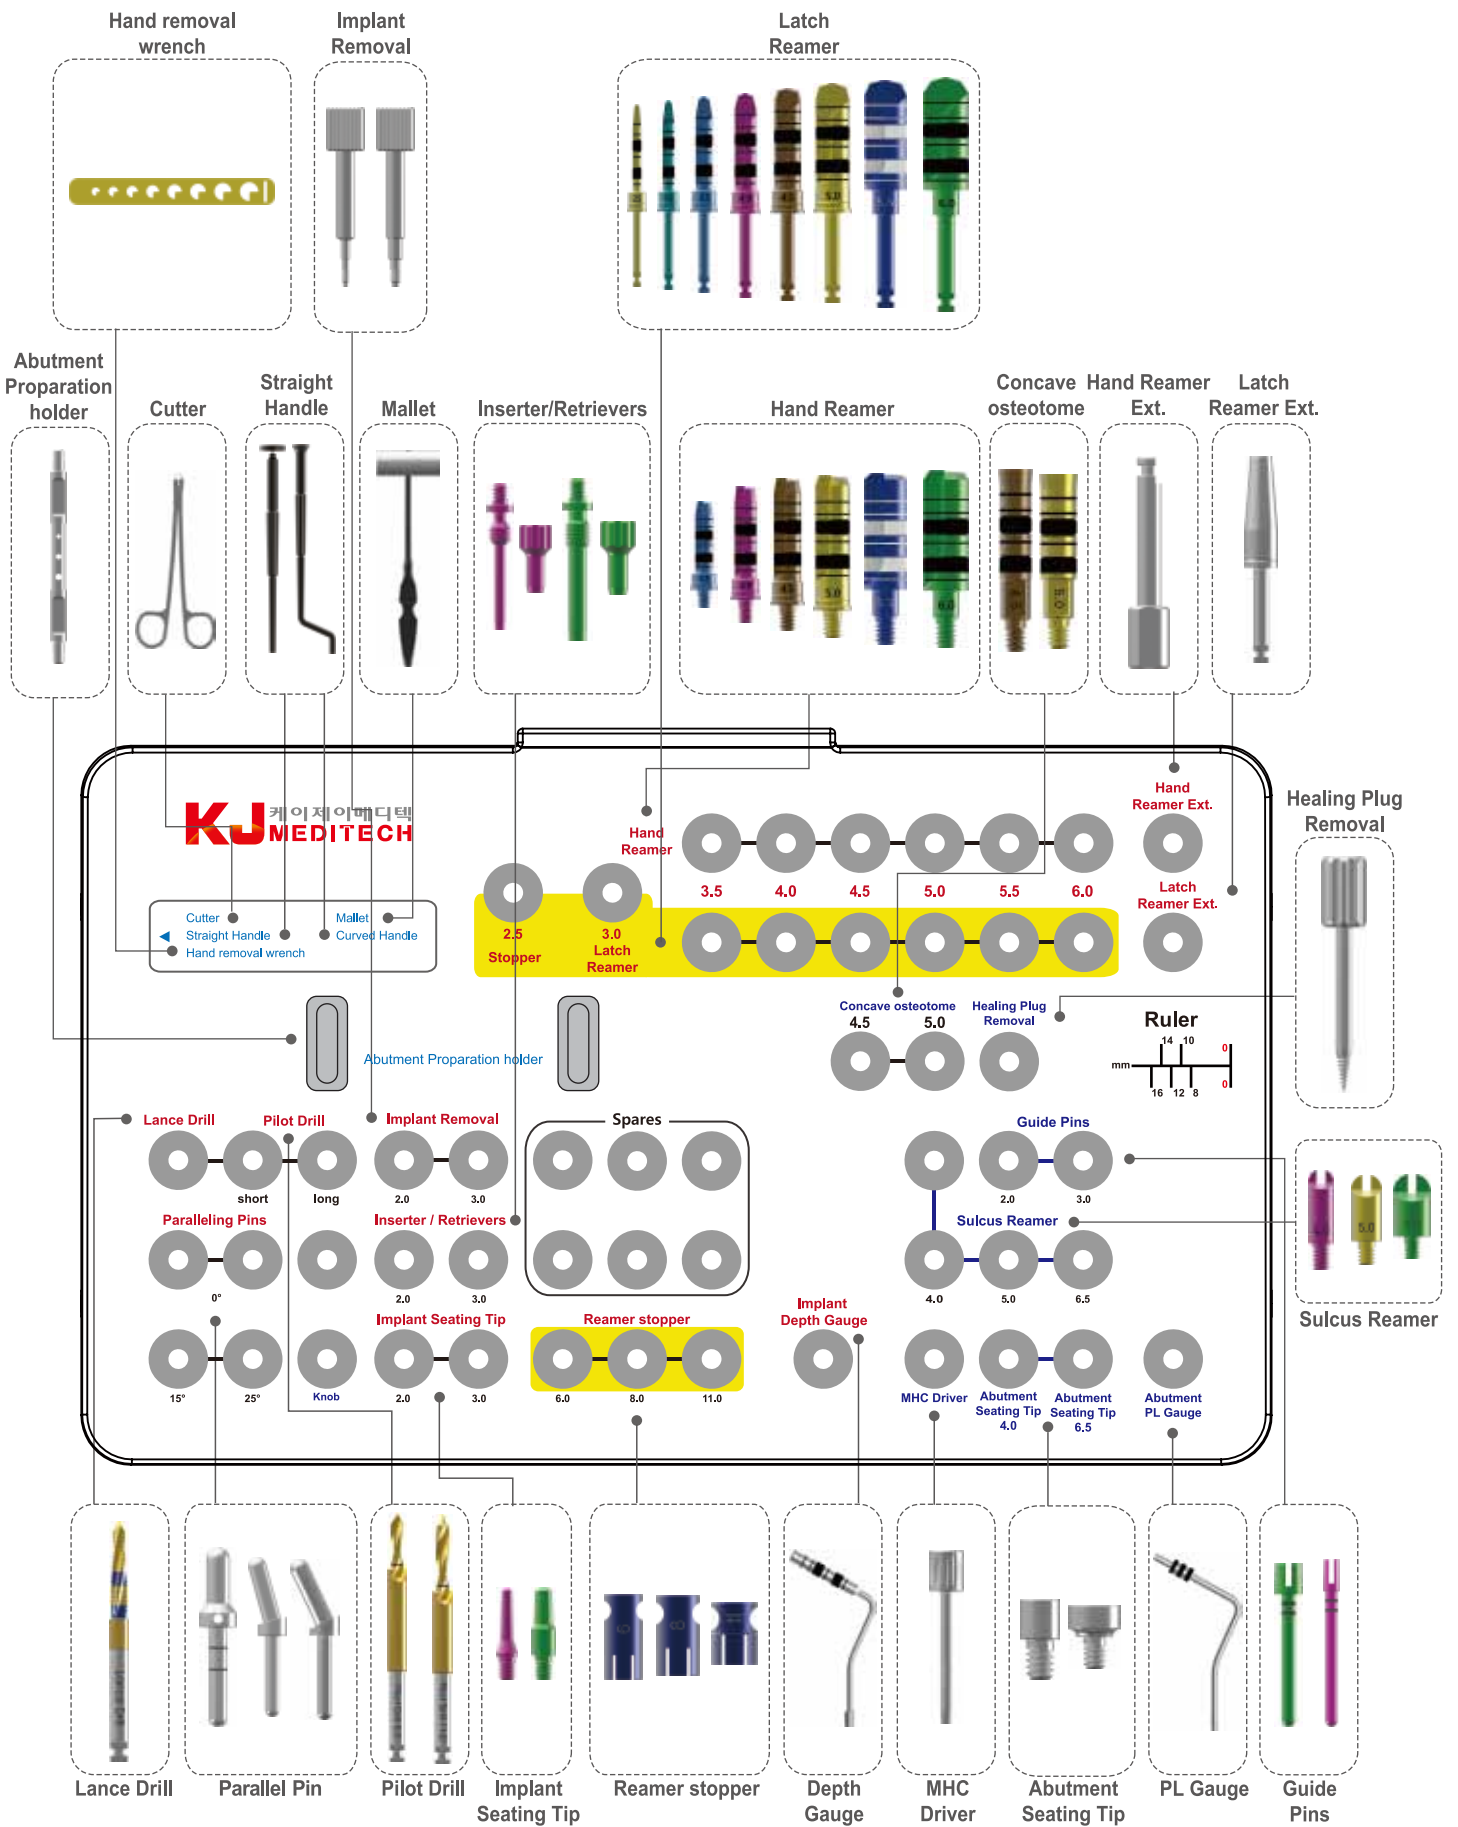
Hand removal wrench

Implant Removal

Latch Reamer

Abutment Proparation holder

Cutter

Straight Handle

Mallet

Inserter/Retrievers

Hand Reamer

Concave osteotome

Hand Reamer Ext.

Latch Reamer Ext.

케이제이메디텍
KJ MEDITECH

Cutter
Straight Handle
Hand removal wrench
Mallet
Curved Handle

Hand Reamer

3.5 4.0 4.5 5.0 5.5 6.0

Hand Reamer Ext.

Latch Reamer Ext.

2.5 Stopper

3.0 Latch Reamer

Healing Plug Removal

Concave osteotome
4.5 5.0

Healing Plug Removal

Ruler
14 10 0
mm
16 12 8 0

Abutment Proparation holder

Lance Drill

Pilot Drill

short long

Implant Removal
2.0 3.0

Spares

Guide Pins
2.0 3.0

Paralleling Pins
0°

Inserter / Retrievers
2.0 3.0

Sulcus Reamer
4.0 5.0 6.5

Sulcus Reamer

15° 25°

Knob

Implant Seating Tip
2.0 3.0

Reamer stopper
6.0 8.0 11.0

Implant Depth Gauge

MHC Driver

Abutment Seating Tip 4.0

Abutment Seating Tip 6.5

Abutment PL Gauge

Lance Drill

Parallel Pin

Pilot Drill

Implant Seating Tip

Reamer stopper

Depth Gauge

MHC Driver

Abutment Seating Tip

PL Gauge

Guide Pins